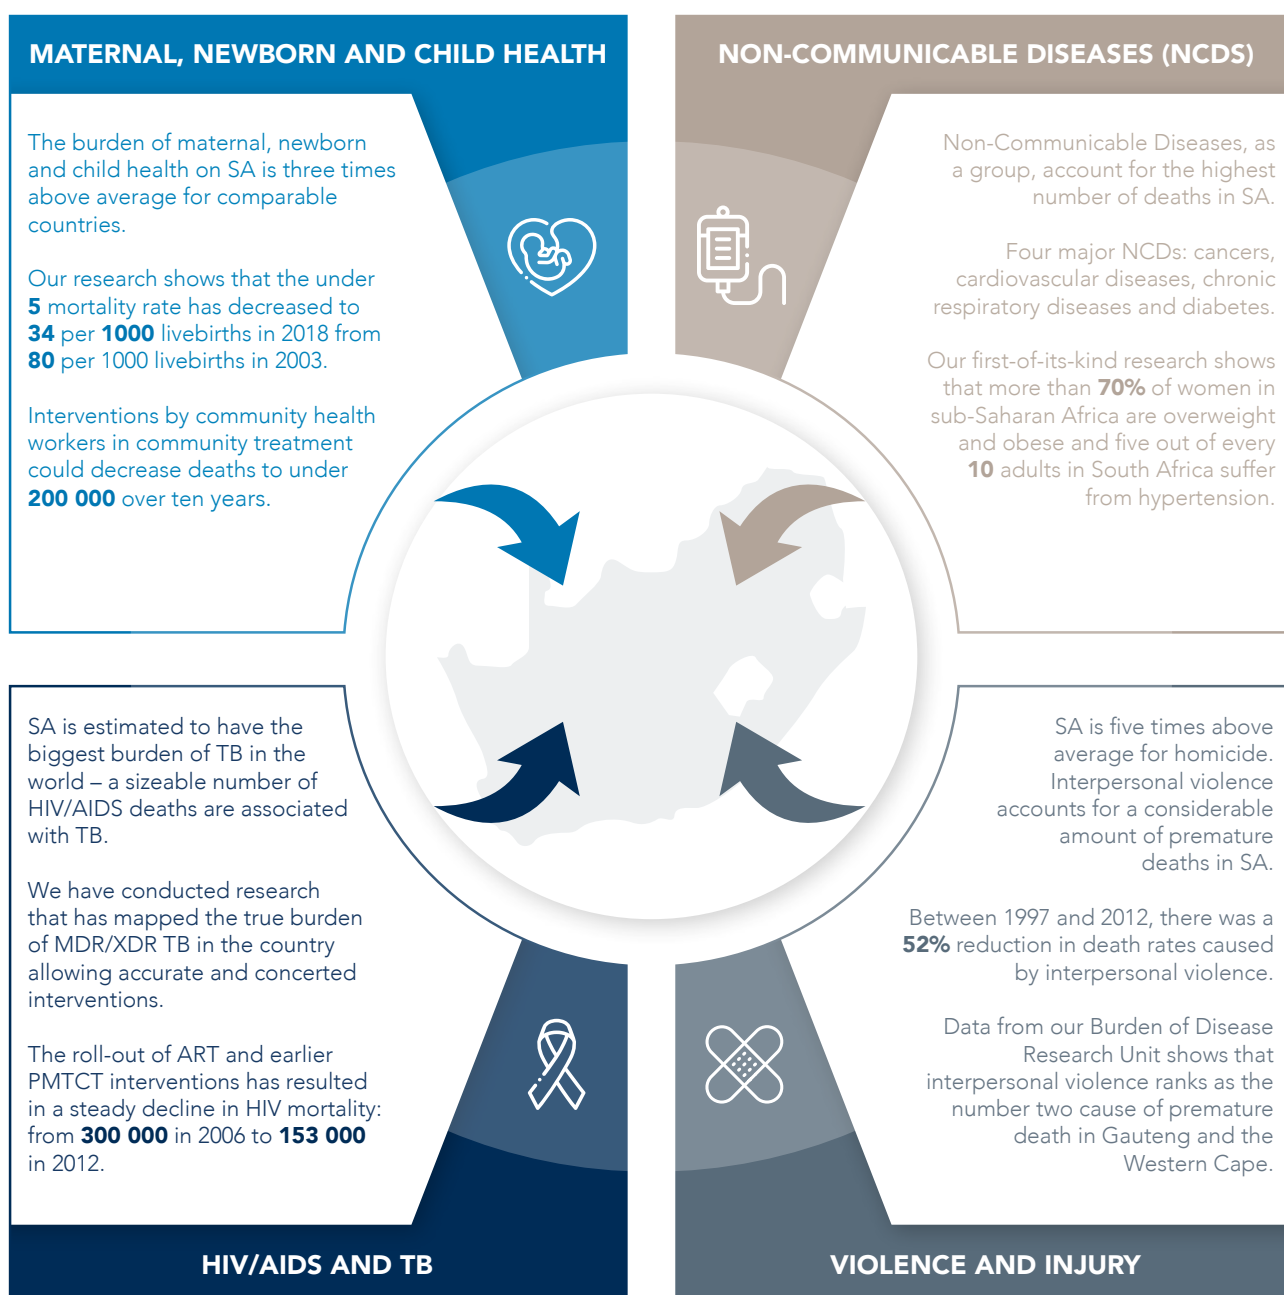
MATERNAL, NEWBORN AND CHILD HEALTH

The burden of maternal, newborn and child health on SA is three times above average for comparable countries.

Our research shows that the under **5** mortality rate has decreased to **34** per **1000** livebirths in 2018 from **80** per 1000 livebirths in 2003.

Interventions by community health workers in community treatment could decrease deaths to under **200 000** over ten years.

NON-COMMUNICABLE DISEASES (NCDS)

Non-Communicable Diseases, as a group, account for the highest number of deaths in SA.

Four major NCDs: cancers, cardiovascular diseases, chronic respiratory diseases and diabetes.

Our first-of-its-kind research shows that more than **70%** of women in sub-Saharan Africa are overweight and obese and five out of every **10** adults in South Africa suffer from hypertension.

SA is estimated to have the biggest burden of TB in the world – a sizeable number of HIV/AIDS deaths are associated with TB.

We have conducted research that has mapped the true burden of MDR/XDR TB in the country allowing accurate and concerted interventions.

The roll-out of ART and earlier PMTCT interventions has resulted in a steady decline in HIV mortality: from **300 000** in 2006 to **153 000** in 2012.

HIV/AIDS AND TB

SA is five times above average for homicide. Interpersonal violence accounts for a considerable amount of premature deaths in SA.

Between 1997 and 2012, there was a **52%** reduction in death rates caused by interpersonal violence.

Data from our Burden of Disease Research Unit shows that interpersonal violence ranks as the number two cause of premature death in Gauteng and the Western Cape.

VIOLENCE AND INJURY